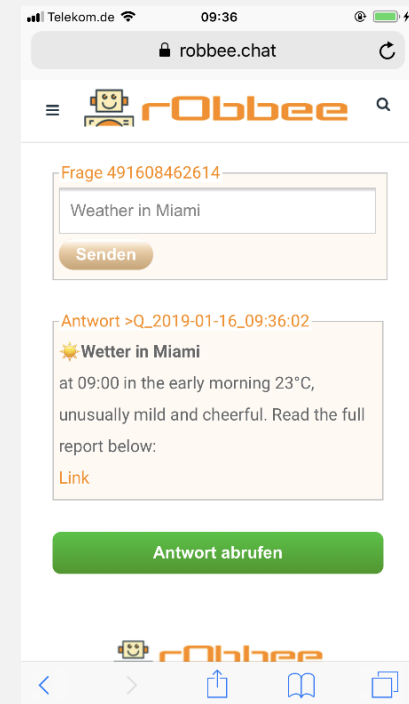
Telekom.de 09:36

robbee.chat

rObbee

Frage 491608462614

Weather in Miami

Senden

Antwort >Q_2019-01-16_09:36:02

Wetter in Miami

at 09:00 in the early morning 23°C, unusually mild and cheerful. Read the full report below:

Link

Antwort abrufen

rObbee